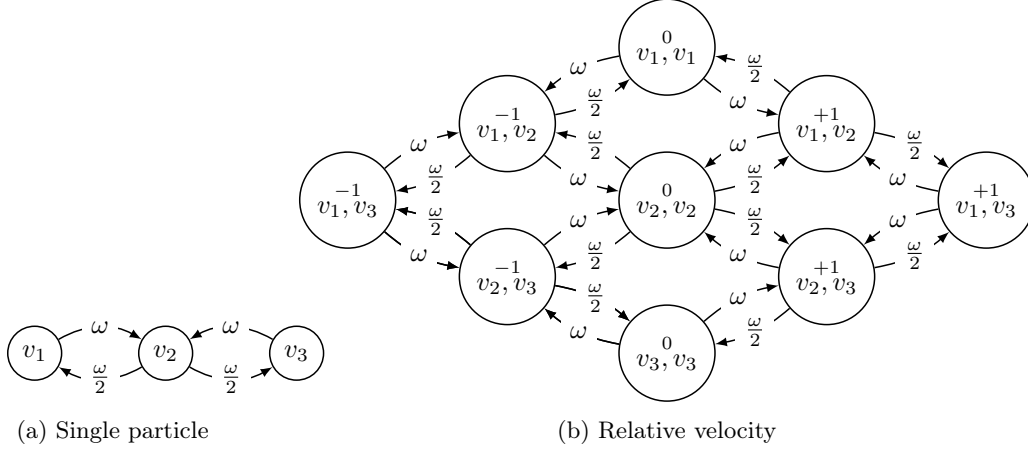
$v_1$ $\omega$ $v_2$ $\omega$ $v_3$ $\frac{\omega}{2}$ $\frac{\omega}{2}$

(a) Single particle

$\overset{0}{v_1, v_1}$ $\overset{-1}{v_1, v_2}$ $\overset{+1}{v_1, v_2}$ $\overset{-1}{v_1, v_3}$ $\overset{0}{v_2, v_2}$ $\overset{+1}{v_1, v_3}$ $\overset{-1}{v_2, v_3}$ $\overset{+1}{v_2, v_3}$ $\overset{0}{v_3, v_3}$

$\omega$ $\frac{\omega}{2}$ $\omega$ $\frac{\omega}{2}$ $\omega$ $\frac{\omega}{2}$ $\frac{\omega}{2}$ $\frac{\omega}{2}$ $\omega$ $\frac{\omega}{2}$ $\frac{\omega}{2}$ $\omega$ $\frac{\omega}{2}$ $\frac{\omega}{2}$ $\omega$ $\omega$ $\frac{\omega}{2}$ $\omega$ $\frac{\omega}{2}$ $\frac{\omega}{2}$ $\omega$ $\omega$ $\frac{\omega}{2}$

(b) Relative velocity